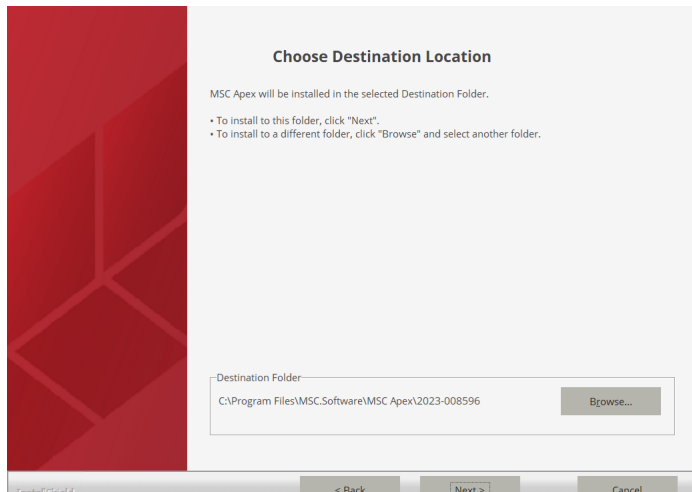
Choose Destination Location

MSC Apex will be installed in the selected Destination Folder.

• To install to this folder, click "Next".
• To install to a different folder, click "Browse" and select another folder.

Destination Folder

C:\Program Files\MSC.Software\MSC Apex\2023-008596

Browse...

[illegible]

< Back

Next >

Cancel